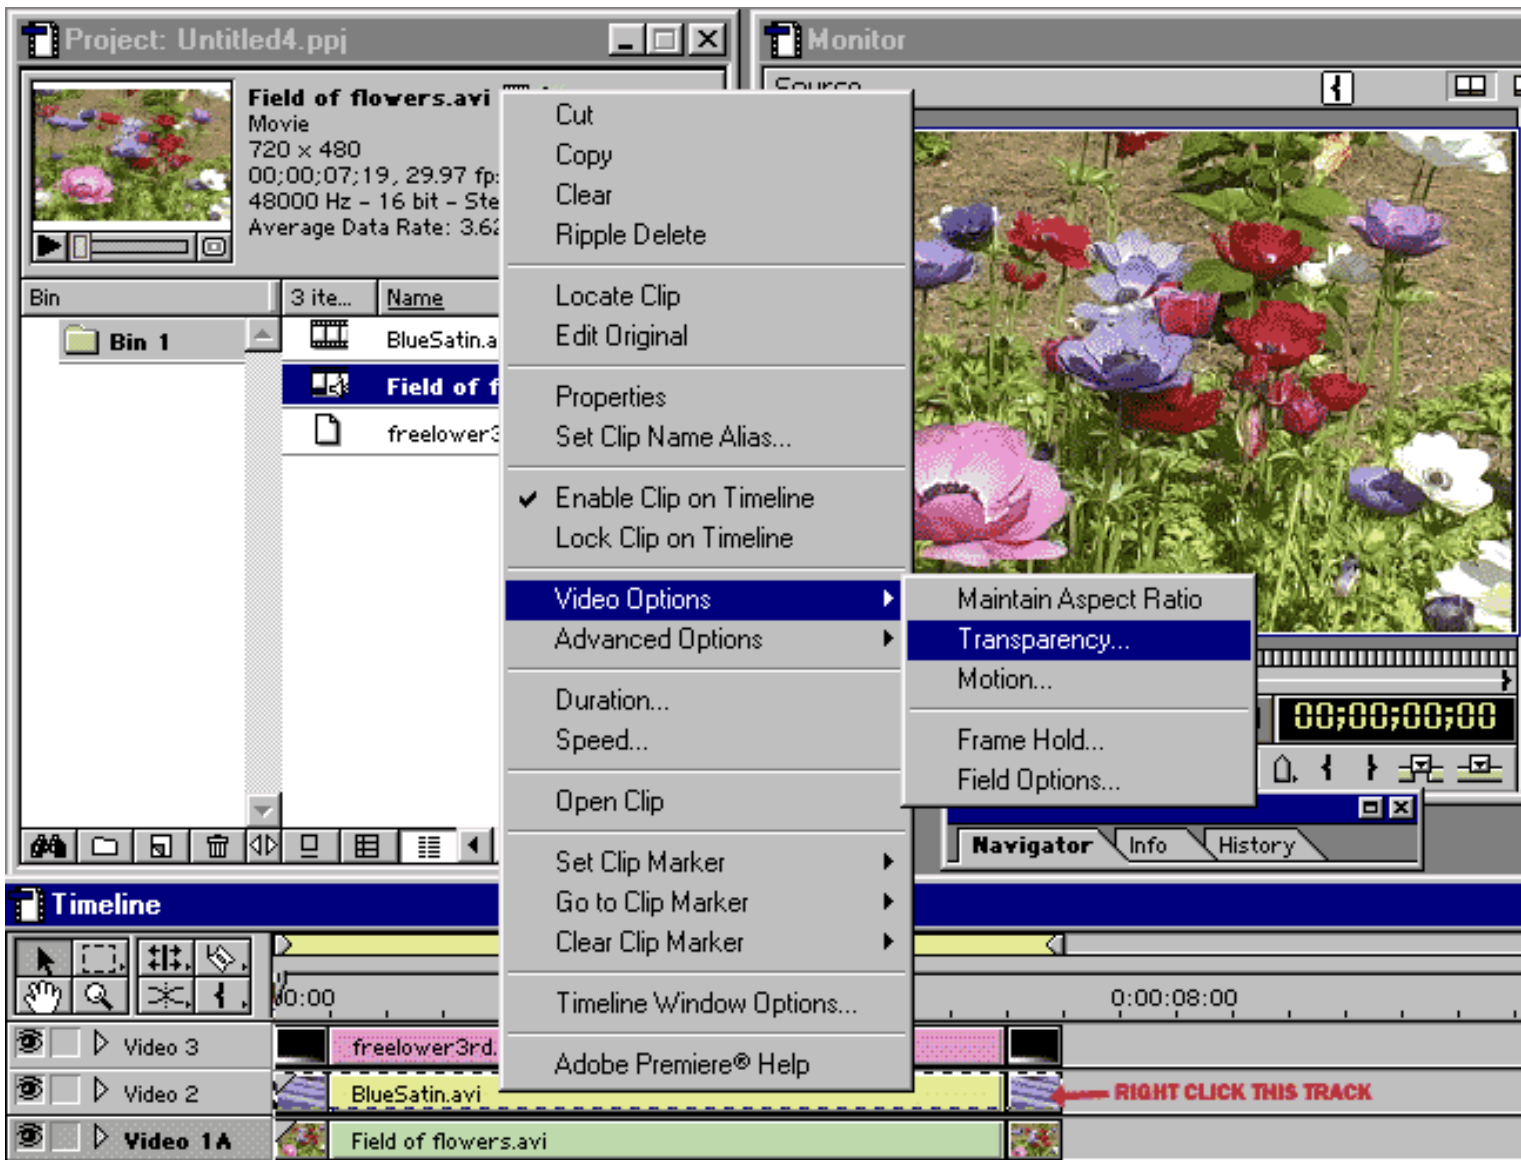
Project: Untitled4.ppj

Field of flowers.avi
Movie
720 x 480
00;00;07;19, 29.97 fp
48000 Hz - 16 bit - Ste
Average Data Rate: 3.62

Bin
3 ite...
Name
Bin 1
BlueSatin.a
Field of f
freelower3

Monitor
Source

Cut
Copy
Clear
Ripple Delete

Locate Clip
Edit Original

Properties
Set Clip Name Alias...

Enable Clip on Timeline
Lock Clip on Timeline

Video Options
Advanced Options

Duration...
Speed...

Open Clip

Set Clip Marker
Go to Clip Marker
Clear Clip Marker

Timeline Window Options...

Adobe Premiere® Help

Maintain Aspect Ratio
Transparency...
Motion...

Frame Hold...
Field Options...

00;00;00;00

Navigator
Info
History

Timeline

0:00
0:00:08:00

Video 3
freelower3rd
Video 2
BlueSatin.avi
RIGHT CLICK THIS TRACK
Video 1A
Field of flowers.avi